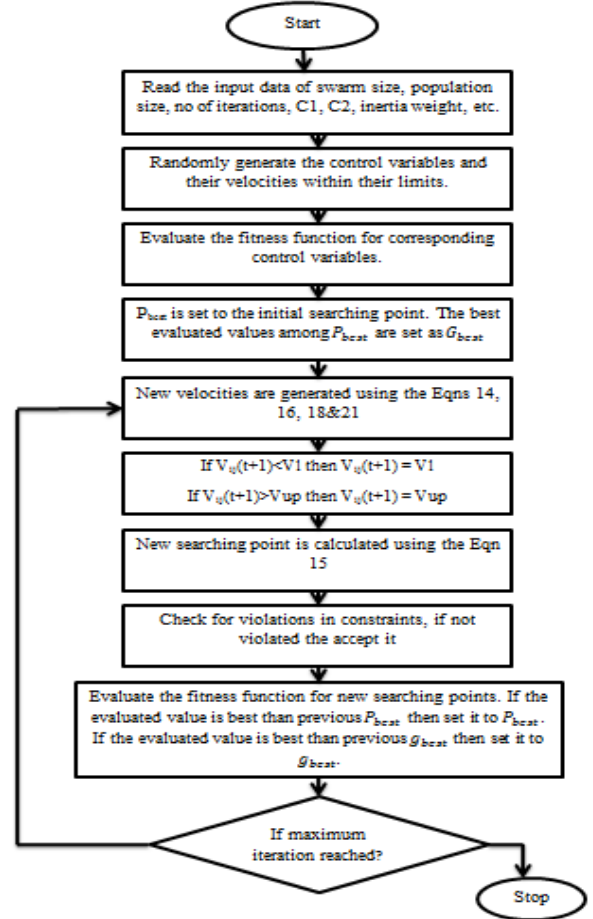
Start

Read the input data of swarm size, population size, no of iterations, C1, C2, inertia weight, etc.

Randomly generate the control variables and their velocities within their limits.

Evaluate the fitness function for corresponding control variables.

$P_{best}$ is set to the initial searching point. The best evaluated values among $P_{best}$ are set as $G_{best}$

New velocities are generated using the Eqns 14, 16, 18&21

If $V_{ij}(t+1)$<V1 then $V_{ij}(t+1)$ = V1

If $V_{ij}(t+1)$>Vup then $V_{ij}(t+1)$ = Vup

New searching point is calculated using the Eqn 15

Check for violations in constraints, if not violated the accept it

Evaluate the fitness function for new searching points. If the evaluated value is best than previous $P_{best}$ then set it to $P_{best}$. If the evaluated value is best than previous $g_{best}$ then set it to $g_{best}$.

If maximum iteration reached?

Stop